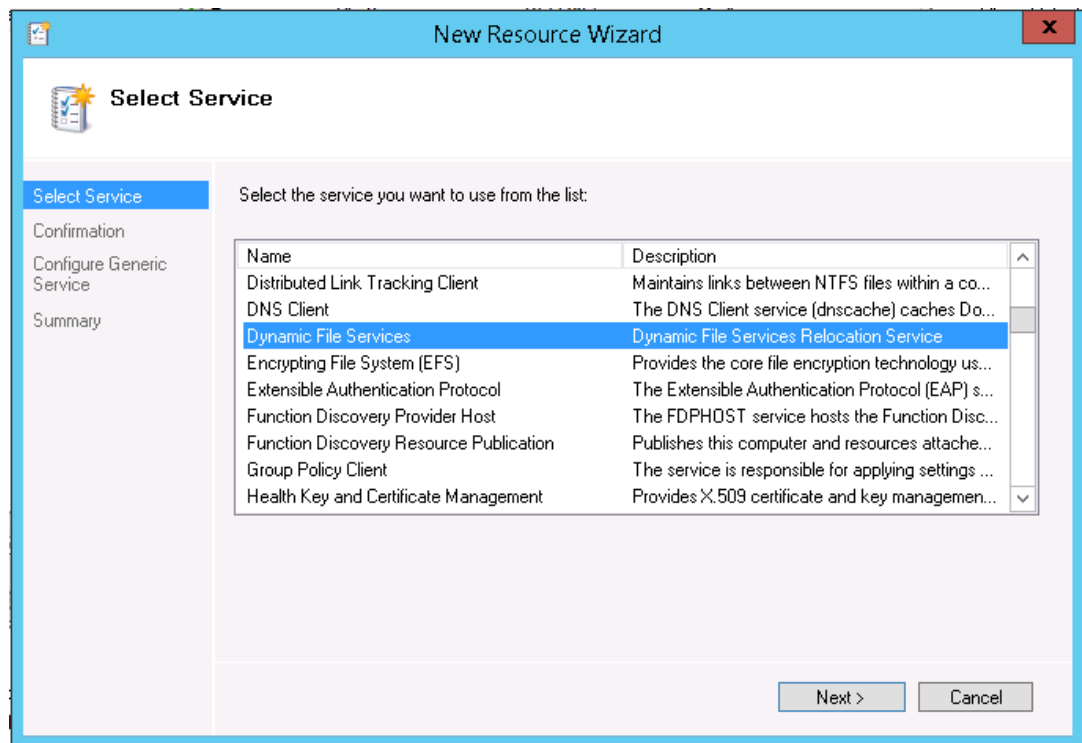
New Resource Wizard

Select Service

Select Service
Confirmation
Configure Generic Service
Summary

Select the service you want to use from the list:

| Name | Description |
|---|---|
| Distributed Link Tracking Client | Maintains links between NTFS files within a co... |
| DNS Client | The DNS Client service (dnscache) caches Do... |
| Dynamic File Services | Dynamic File Services Relocation Service |
| Encrypting File System (EFS) | Provides the core file encryption technology us... |
| Extensible Authentication Protocol | The Extensible Authentication Protocol (EAP) s... |
| Function Discovery Provider Host | The FDPHOST service hosts the Function Disc... |
| Function Discovery Resource Publication | Publishes this computer and resources attache... |
| Group Policy Client | The service is responsible for applying settings ... |
| Health Key and Certificate Management | Provides X.509 certificate and key managemen... |

Next >
Cancel